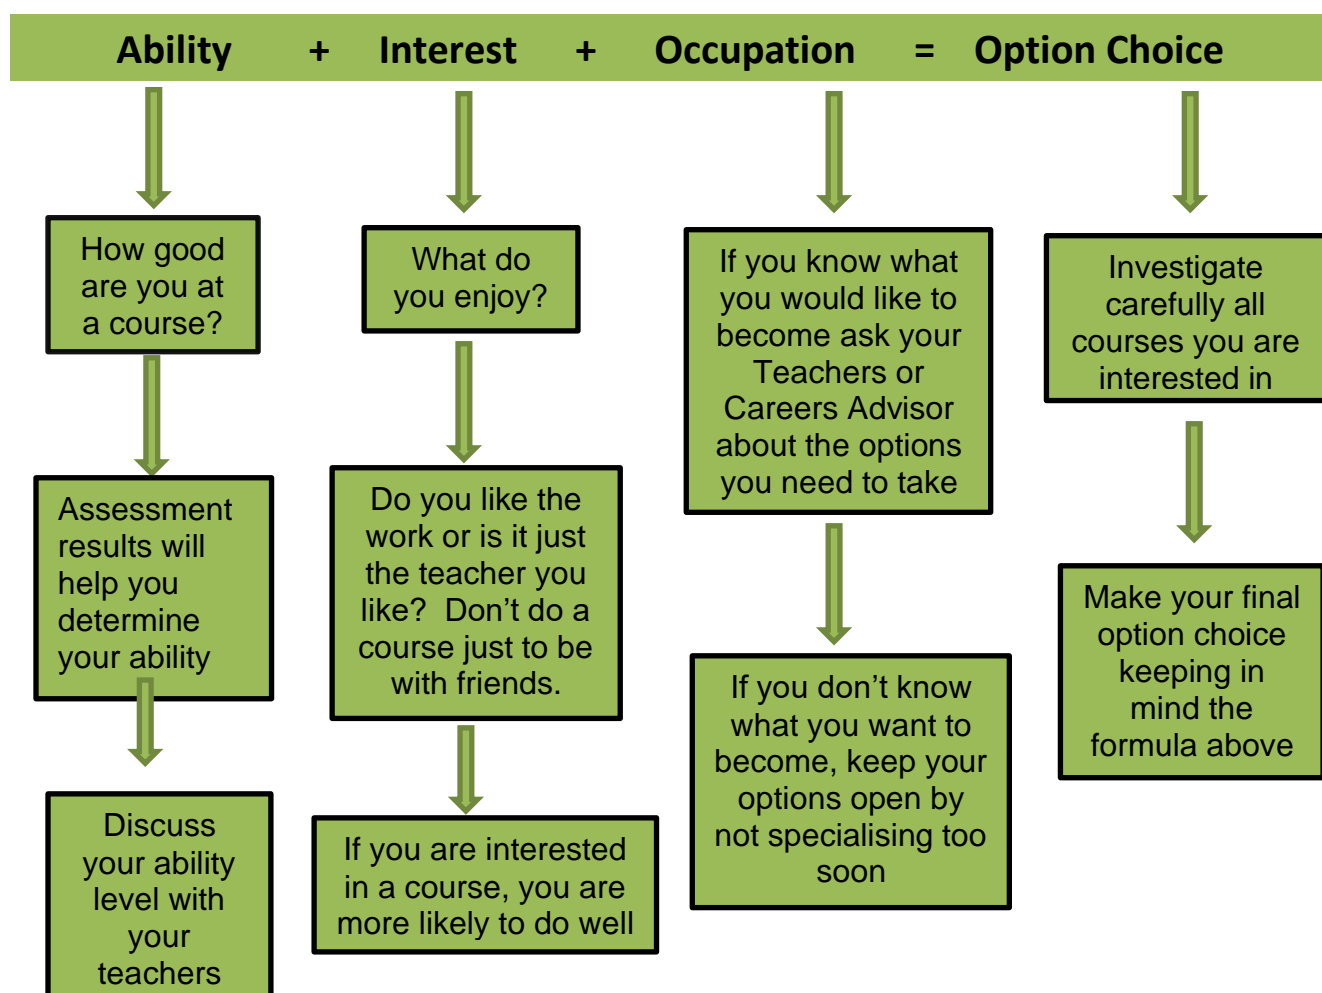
Ability + Interest + Occupation = Option Choice

How good are you at a course?

Assessment results will help you determine your ability

Discuss your ability level with your teachers

What do you enjoy?

Do you like the work or is it just the teacher you like? Don't do a course just to be with friends.

If you are interested in a course, you are more likely to do well

If you know what you would like to become ask your Teachers or Careers Advisor about the options you need to take

If you don't know what you want to become, keep your options open by not specialising too soon

Investigate carefully all courses you are interested in

Make your final option choice keeping in mind the formula above